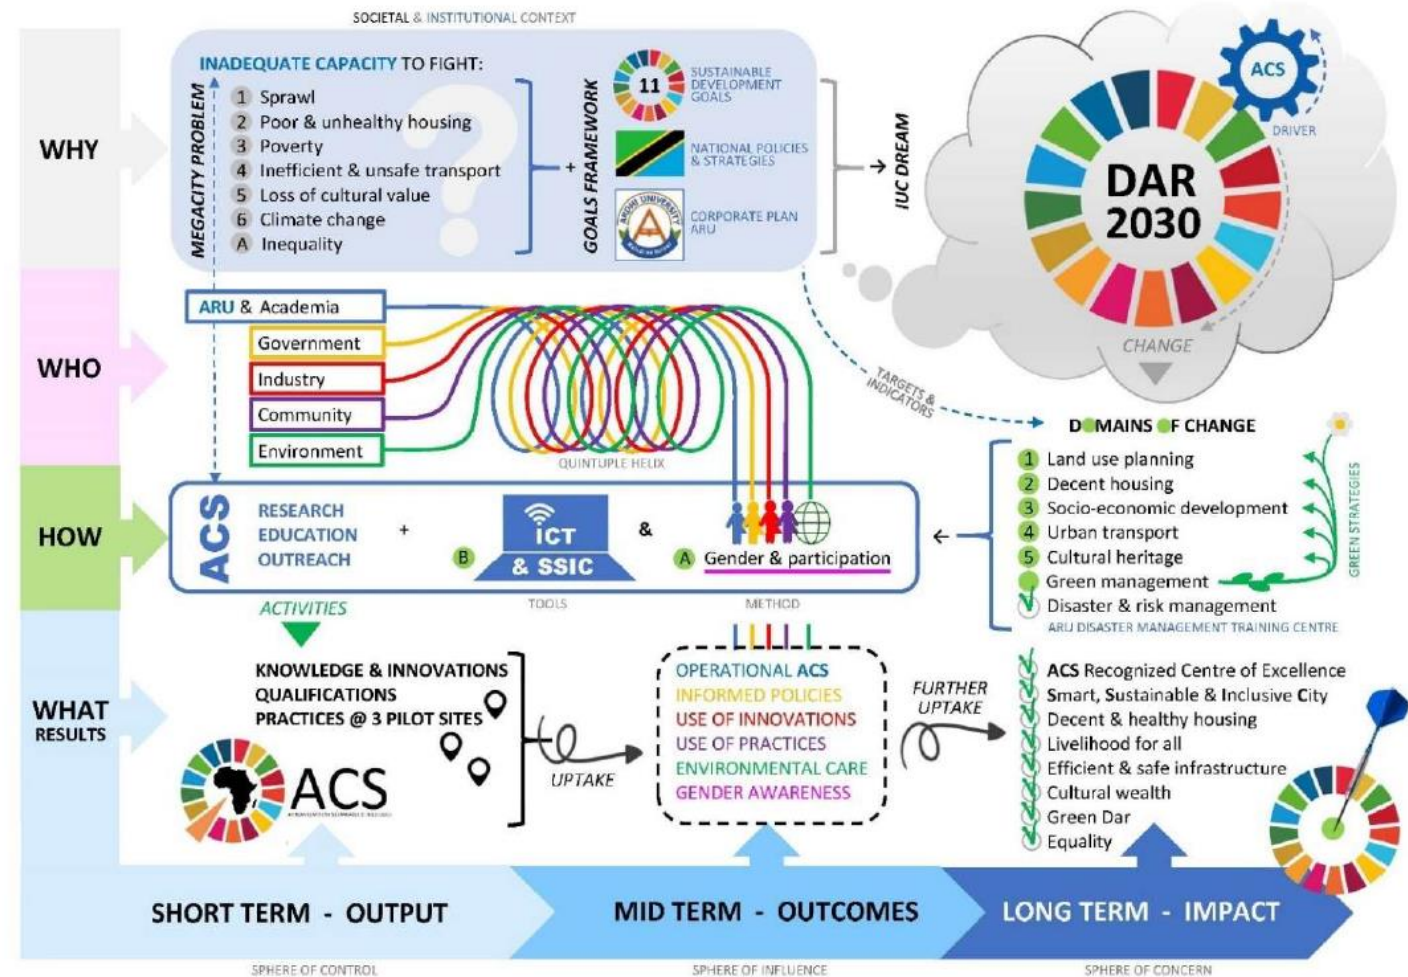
SOCIETAL & INSTITUTIONAL CONTEXT

WHY

MEGACITY PROBLEM

INADEQUATE CAPACITY TO FIGHT:
1 Sprawl
2 Poor & unhealthy housing
3 Poverty
4 Inefficient & unsafe transport
5 Loss of cultural value
6 Climate change
A Inequality

+

GOALS FRAMEWORK

11 SUSTAINABLE DEVELOPMENT GOALS
NATIONAL POLICIES & STRATEGIES
CORPORATE PLAN ARU

IUC DREAM

ACS
DRIVER
DAR 2030
CHANGE

WHO

ARU & Academia
Government
Industry
Community
Environment
QUINTUPLE HELIX

TARGETS & INDICATORS

DOMAINS OF CHANGE
1 Land use planning
2 Decent housing
3 Socio-economic development
4 Urban transport
5 Cultural heritage
Green management
Disaster & risk management
ARU DISASTER MANAGEMENT TRAINING CENTRE
GREEN STRATEGIES

HOW

ACS
RESEARCH
EDUCATION
OUTREACH
+
B
ICT & SSIC
TOOLS
&
A Gender & participation
METHOD

ACTIVITIES

WHAT RESULTS

KNOWLEDGE & INNOVATIONS
QUALIFICATIONS
PRACTICES @ 3 PILOT SITES

ACS

UPTAKE

OPERATIONAL ACS
INFORMED POLICIES
USE OF INNOVATIONS
USE OF PRACTICES
ENVIRONMENTAL CARE
GENDER AWARENESS

FURTHER UPTAKE

ACS Recognized Centre of Excellence
Smart, Sustainable & Inclusive City
Decent & healthy housing
Livelihood for all
Efficient & safe infrastructure
Cultural wealth
Green Dar
Equality

SHORT TERM - OUTPUT
MID TERM - OUTCOMES
LONG TERM - IMPACT

SPHERE OF CONTROL
SPHERE OF INFLUENCE
SPHERE OF CONCERN